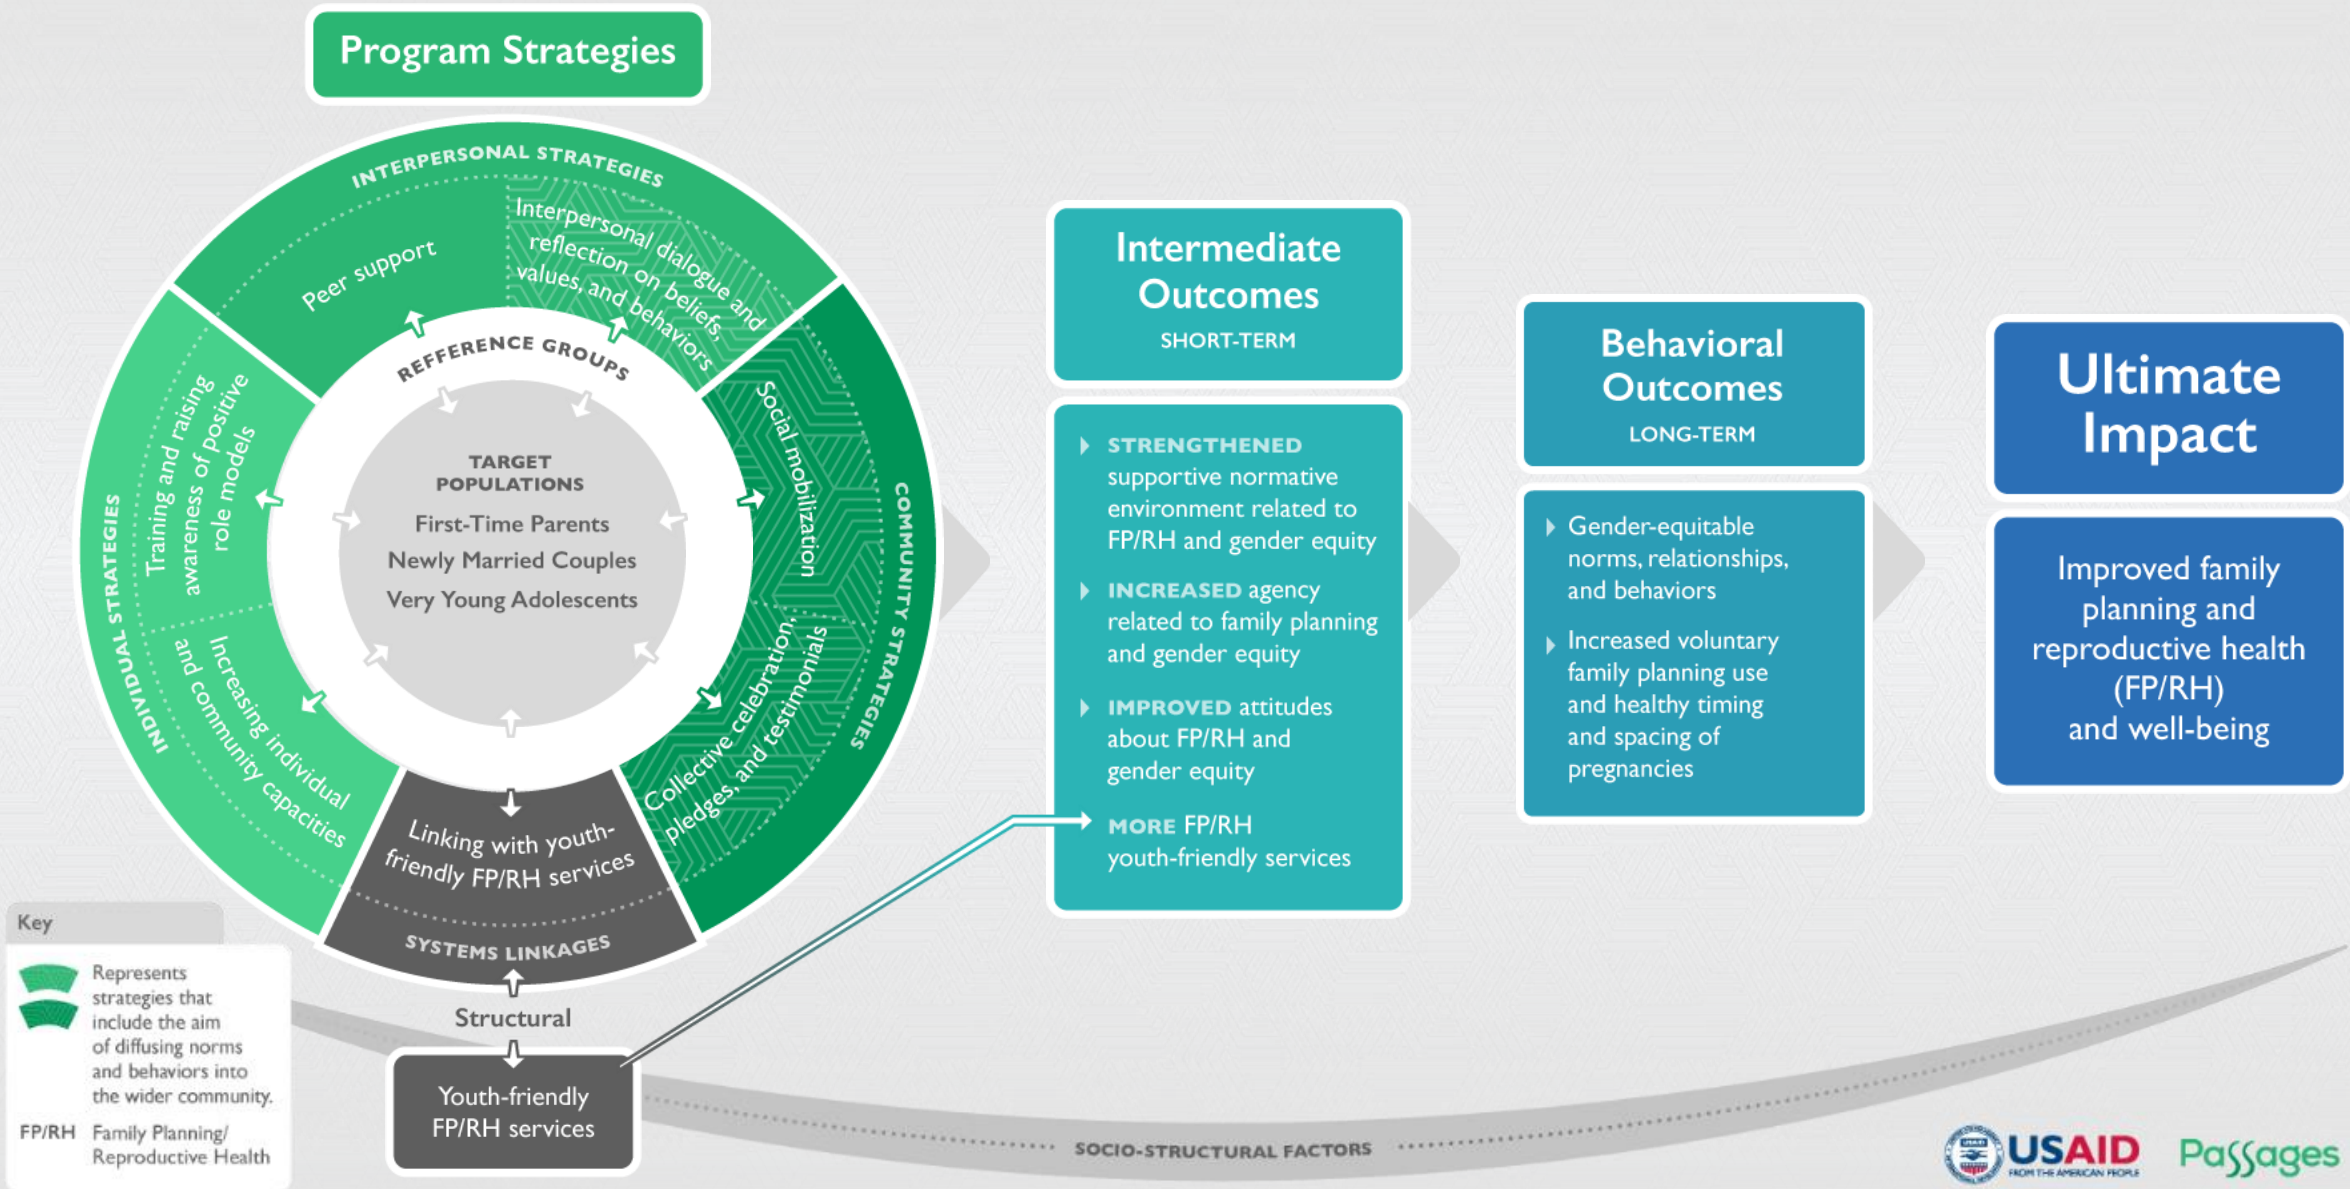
Program Strategies

INTERPERSONAL STRATEGIES

Peer support

Interpersonal dialogue and reflection on beliefs, values, and behaviors

REFFERENCE GROUPS

TARGET POPULATIONS

First-Time Parents
Newly Married Couples
Very Young Adolescents

INDIVIDUAL STRATEGIES

Training and raising awareness of positive role models

Increasing individual and community capacities

COMMUNITY STRATEGIES

Social mobilization

Collective celebration, pledges, and testimonials

Linking with youth-friendly FP/RH services

SYSTEMS LINKAGES

Structural

Youth-friendly FP/RH services

Intermediate Outcomes
SHORT-TERM

STRENGTHENED supportive normative environment related to FP/RH and gender equity

INCREASED agency related to family planning and gender equity

IMPROVED attitudes about FP/RH and gender equity

MORE FP/RH youth-friendly services

Behavioral Outcomes
LONG-TERM

Gender-equitable norms, relationships, and behaviors

Increased voluntary family planning use and healthy timing and spacing of pregnancies

Ultimate Impact

Improved family planning and reproductive health (FP/RH) and well-being

Key

Represents strategies that include the aim of diffusing norms and behaviors into the wider community.

FP/RH Family Planning/ Reproductive Health

SOCIO-STRUCTURAL FACTORS

USAID FROM THE AMERICAN PEOPLE

Passages